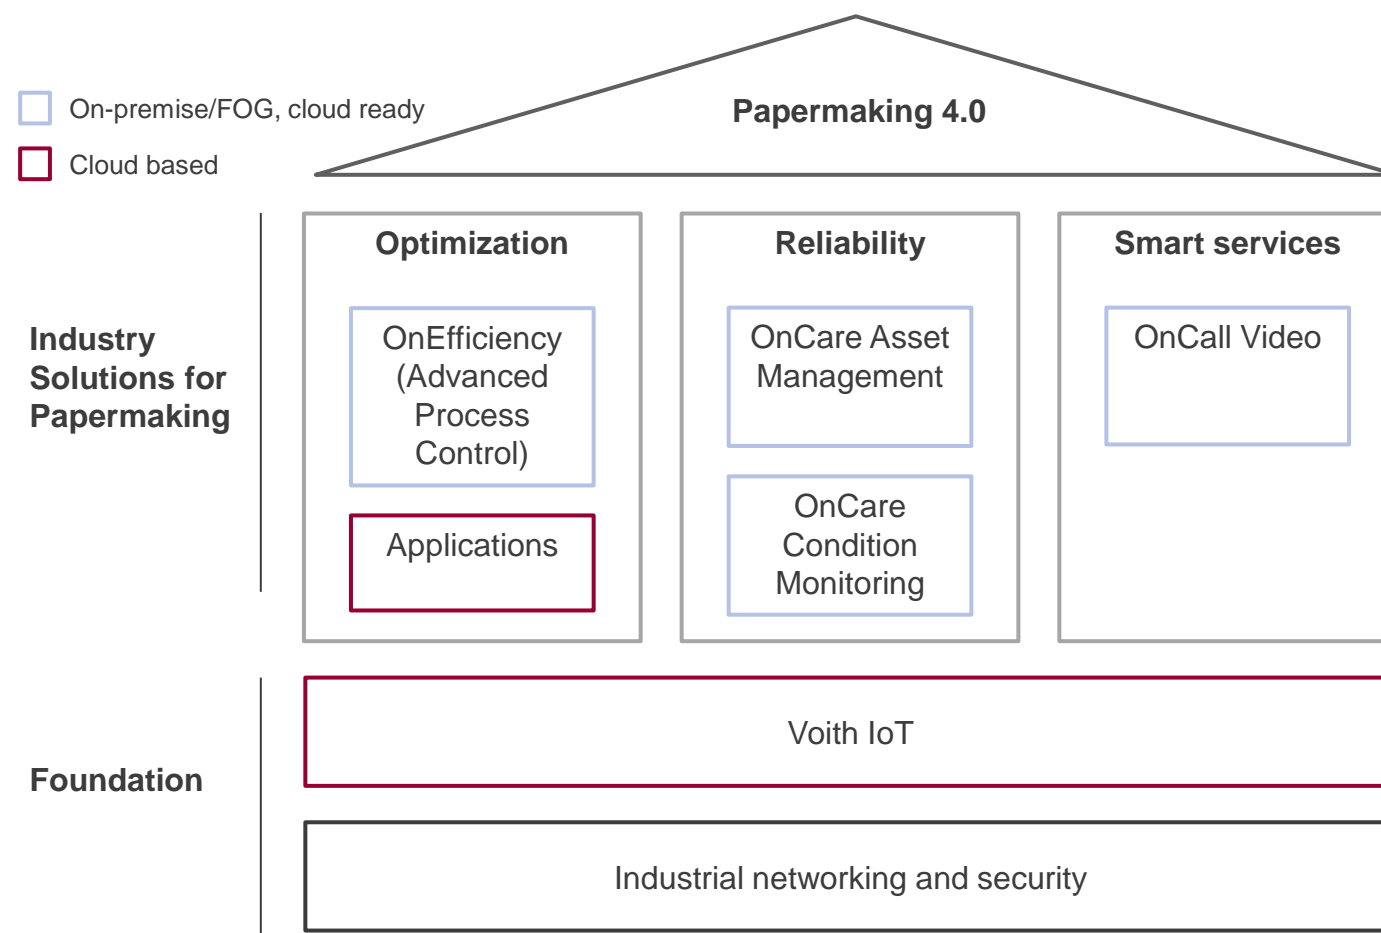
On-premise/FOG, cloud ready

Cloud based

Papermaking 4.0

Industry Solutions for Papermaking

Optimization

OnEfficiency (Advanced Process Control)

Applications

Reliability

OnCare Asset Management

OnCare Condition Monitoring

Smart services

OnCall Video

Foundation

Voith IoT

Industrial networking and security